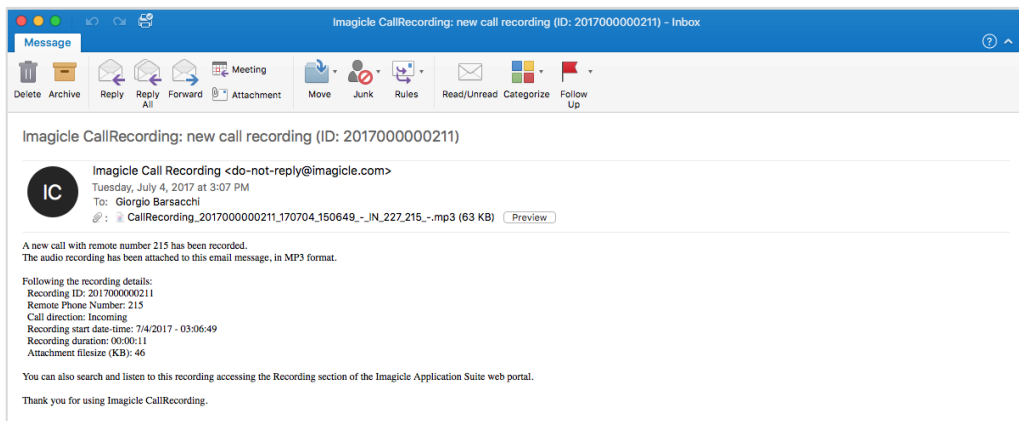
Imagicle CallRecording: new call recording (ID: 2017000000211) - Inbox

Message

Delete Archive Reply Reply All Forward Meeting Attachment Move Junk Rules Read/Unread Categorize Follow Up

Imagicle CallRecording: new call recording (ID: 2017000000211)

IC

Imagicle Call Recording <do-not-reply@imagicle.com>
Tuesday, July 4, 2017 at 3:07 PM
To: Giorgio Barsacchi
CallRecording_2017000000211_170704_150649_-_IN_227_215_-.mp3 (63 KB) Preview

A new call with remote number 215 has been recorded.
The audio recording has been attached to this email message, in MP3 format.

Following the recording details:
Recording ID: 2017000000211
Remote Phone Number: 215
Call direction: Incoming
Recording start date-time: 7/4/2017 - 03:06:49
Recording duration: 00:00:11
Attachment filesize (KB): 46

You can also search and listen to this recording accessing the Recording section of the Imagicle Application Suite web portal.

Thank you for using Imagicle CallRecording.